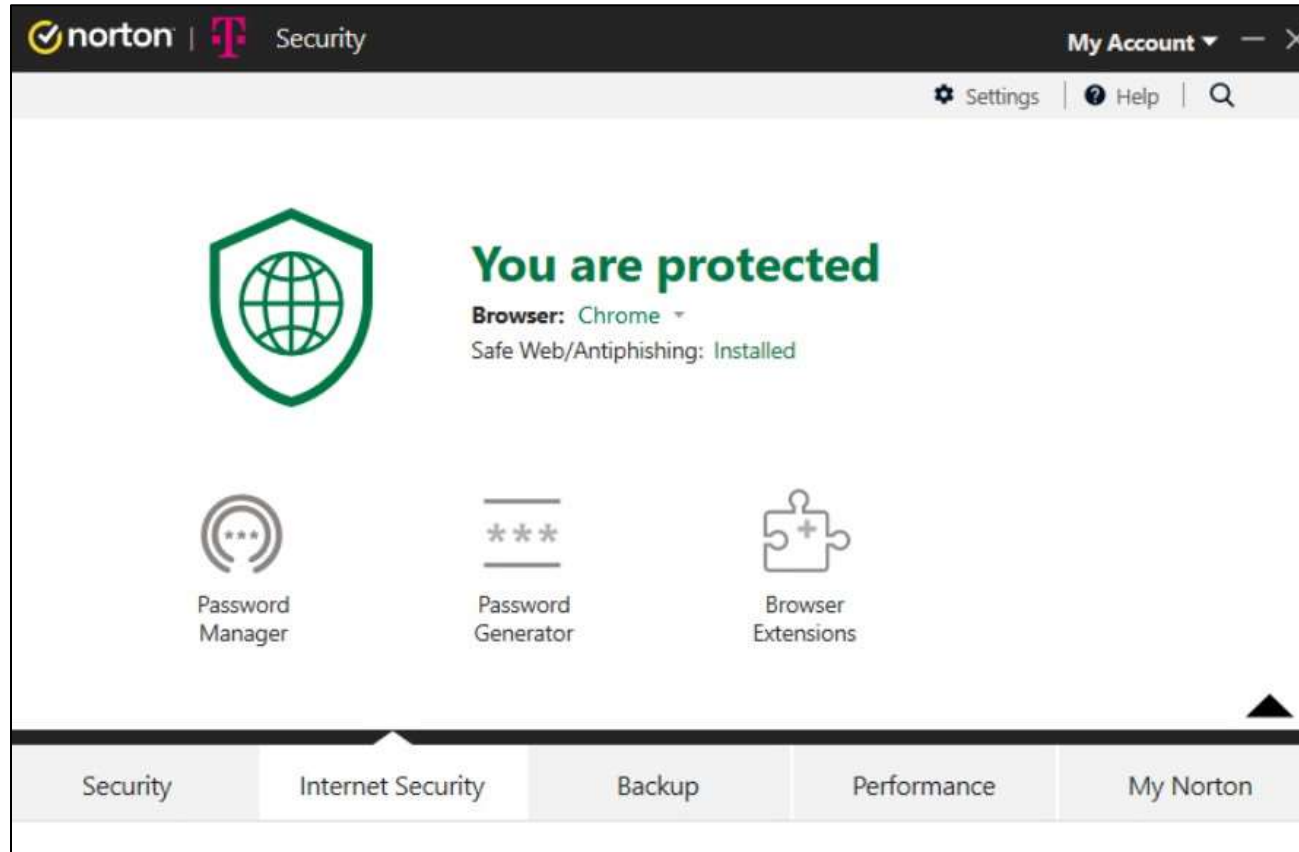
norton | T Security

My Account

Settings | Help

You are protected

Browser: Chrome

Safe Web/Antiphishing: Installed

***

Password Manager

***

Password Generator

Browser Extensions

Security

Internet Security

Backup

Performance

My Norton